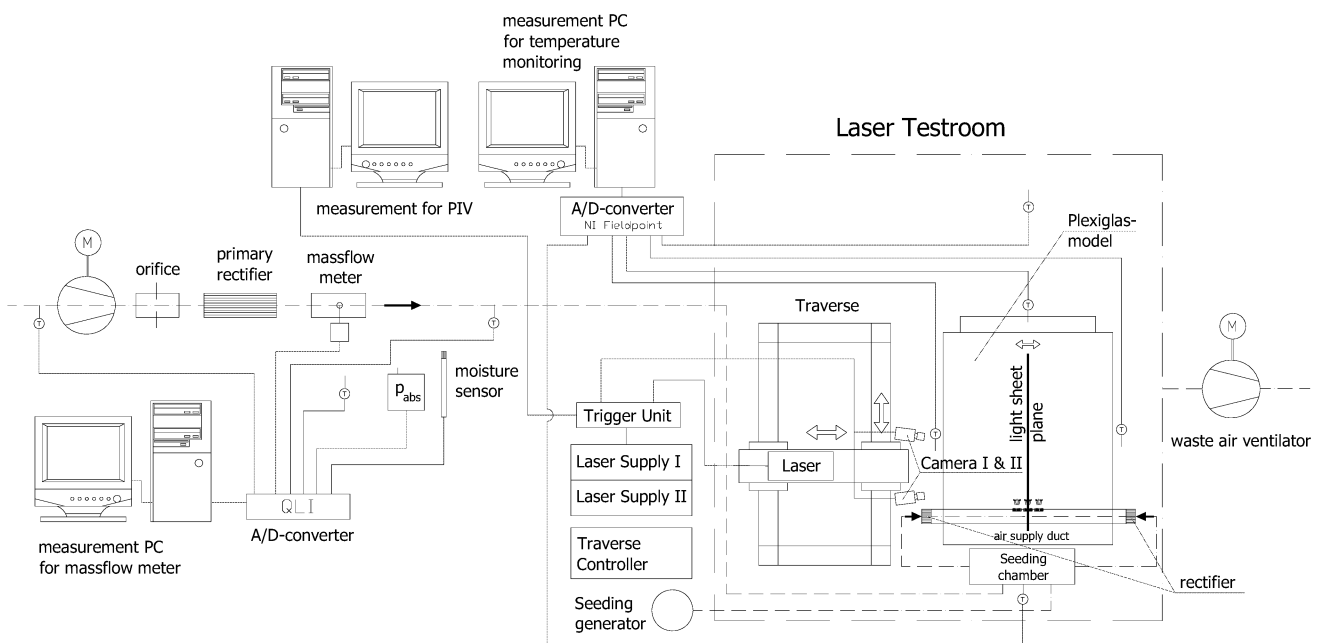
measurement PC for temperature monitoring

Laser Testroom

measurement for PIV

A/D-converter
NI Fieldpoint

Plexiglas-model

M

orifice

primary rectifier

massflow meter

T

T

T

T

Traverse

T

M

moisture sensor

$p_{abs}$

T

light sheet plane

waste air ventilator

Trigger Unit

T

Laser Supply I

Laser

Camera I & II

Laser Supply II

QLI

A/D-converter

air supply duct

measurement PC for massflow meter

Traverse Controller

Seeding chamber

rectifier

Seeding generator

T